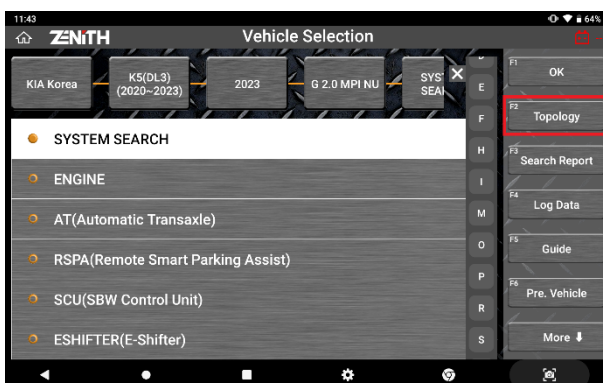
11:43
64%
ZENITH
Vehicle Selection
KIA Korea
K5(DL3) (2020~2023)
2023
G 2.0 MPI NU
SYST SEA
E
F
H
I
M
O
P
R
S
F1 OK
F2 Topology
F3 Search Report
F4 Log Data
F5 Guide
F6 Pre. Vehicle
More
SYSTEM SEARCH
ENGINE
AT(Automatic Transaxle)
RSPA(Remote Smart Parking Assist)
SCU(SBW Control Unit)
ESHIFTER(E-Shifter)